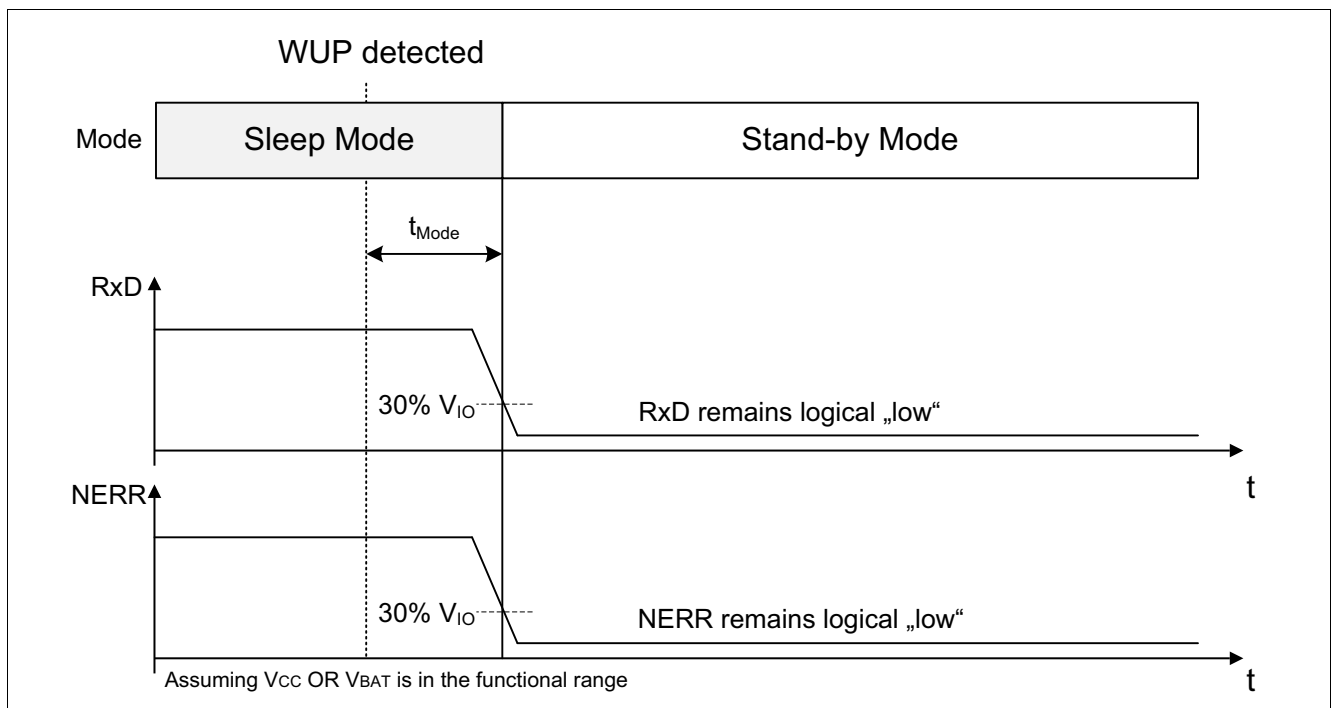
WUP detected

Mode

Sleep Mode

Stand-by Mode

$t_{Mode}$

RxD

30% $V_{IO}$

RxD remains logical „low“

t

NERR

30% $V_{IO}$

NERR remains logical „low“

Assuming $V_{CC}$ OR $V_{BAT}$ is in the functional range

t